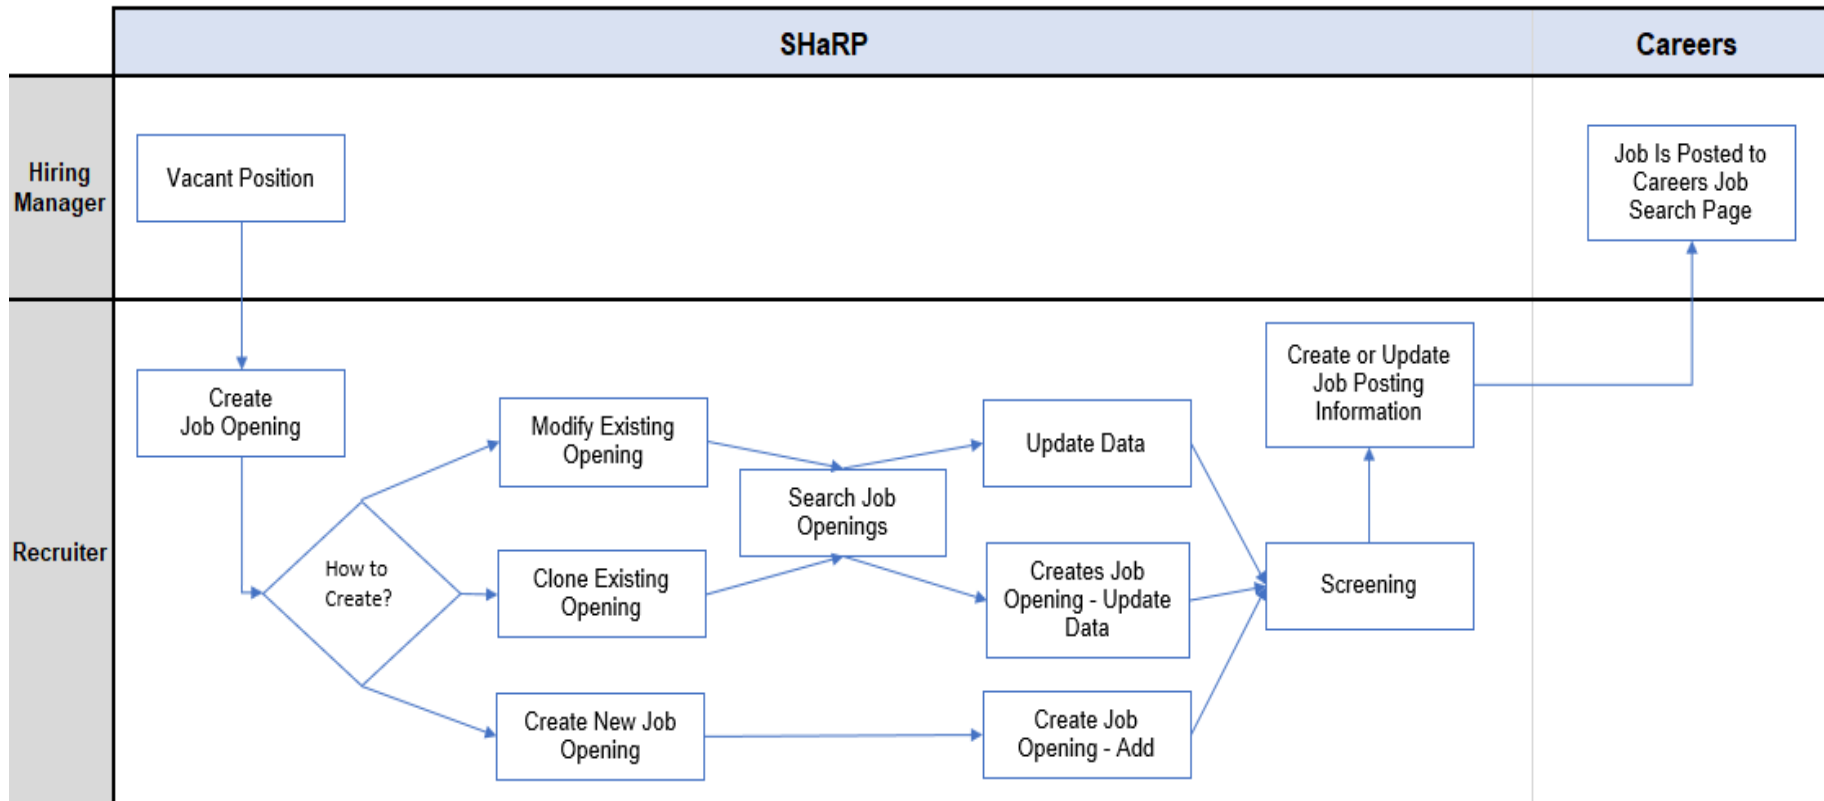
SHaRP

Careers

Hiring Manager

Vacant Position

Job Is Posted to Careers Job Search Page

Recruiter

Create Job Opening

How to Create?

Modify Existing Opening

Clone Existing Opening

Create New Job Opening

Search Job Openings

Update Data

Creates Job Opening - Update Data

Create Job Opening - Add

Create or Update Job Posting Information

Screening